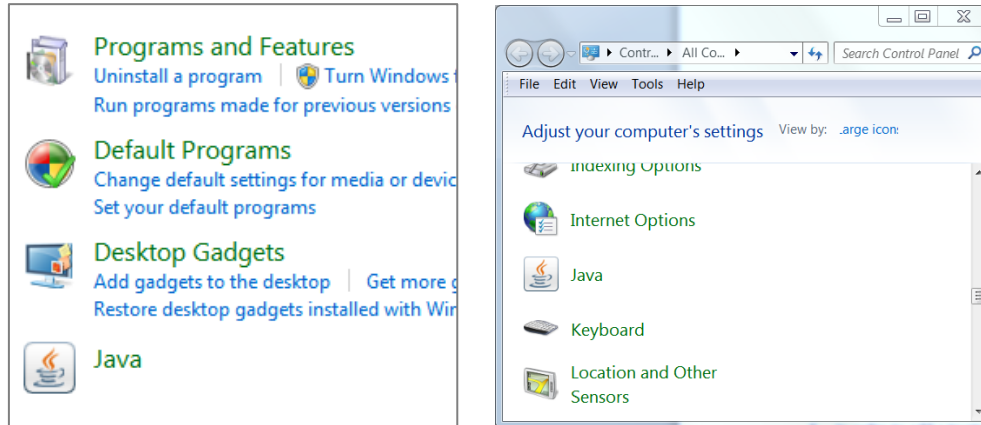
Programs and Features
Uninstall a program | Turn Windows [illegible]
Run programs made for previous versions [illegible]

Default Programs
Change default settings for media or devic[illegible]
Set your default programs

Desktop Gadgets
Add gadgets to the desktop | Get more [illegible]
Restore desktop gadgets installed with Wi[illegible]

Java

Contr... ▸ All Co... ▸
Search Control Panel
File Edit View Tools Help
Adjust your computer's settings View by: .arge icon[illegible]
Indexing Options
Internet Options
Java
Keyboard
Location and Other Sensors